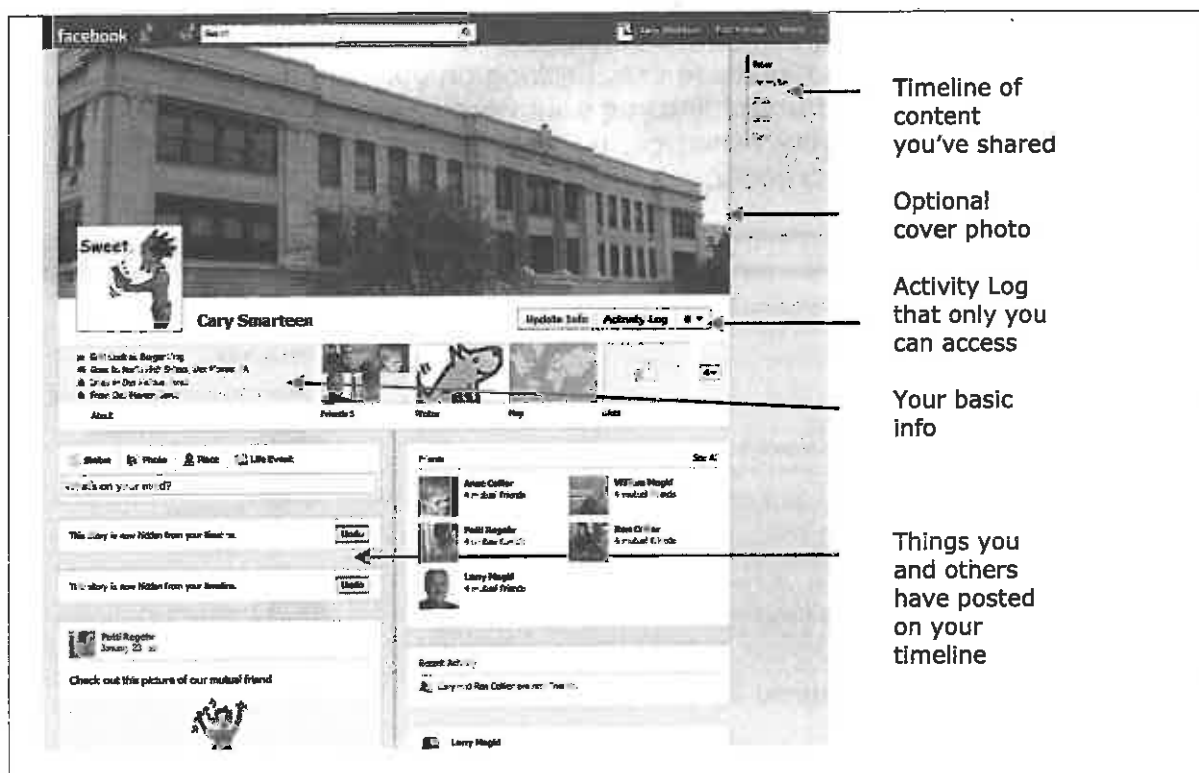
facebook

Sweet

Cary Smarteen

Update Info Activity Log

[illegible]
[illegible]
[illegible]
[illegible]

About

Friends 5 Wisdom Map Likes

Status Photo Place Life Event

What's on your mind?

This story is now hidden from your timeline. Undo

This story is now hidden from your timeline. Undo

Patti Rogers
January 23

Check out this picture of our mutual friend

Friends See All

Anne Collier
4 mutual friends

William Magid
4 mutual friends

Patti Rogers
4 mutual friends

Ron Collier
4 mutual friends

Larry Magid
4 mutual friends

Recent Activity

Larry and Ron Collier are now friends.

Larry Magid

Timeline of content you've shared

Optional cover photo

Activity Log that only you can access

Your basic info

Things you and others have posted on your timeline